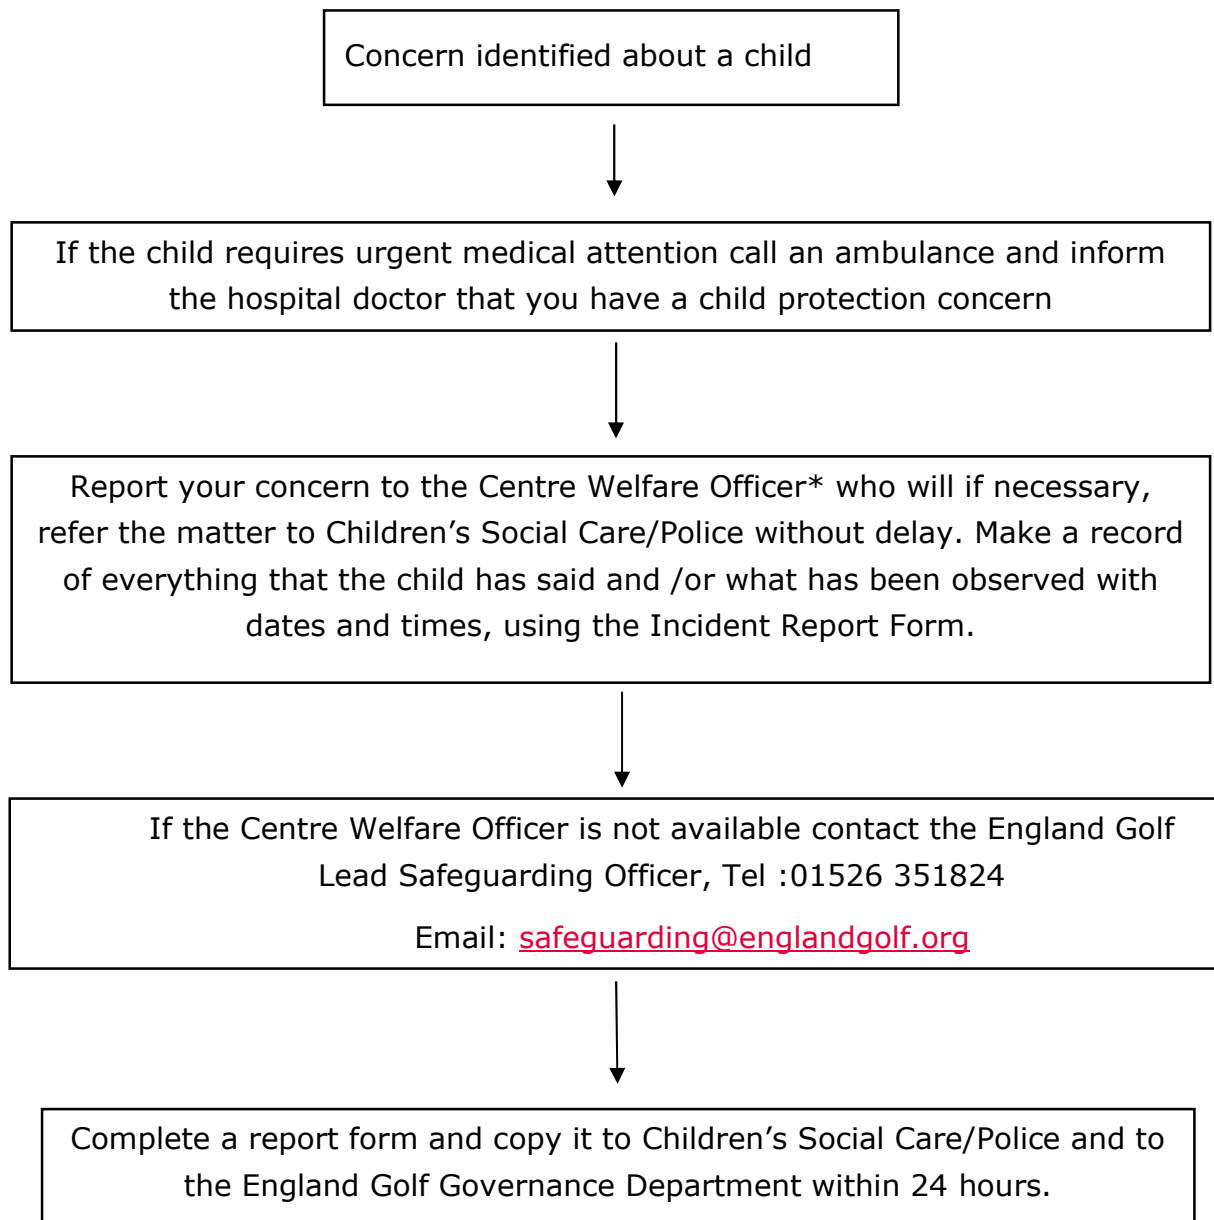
Concern identified about a child

If the child requires urgent medical attention call an ambulance and inform the hospital doctor that you have a child protection concern

Report your concern to the Centre Welfare Officer* who will if necessary, refer the matter to Children’s Social Care/Police without delay. Make a record of everything that the child has said and /or what has been observed with dates and times, using the Incident Report Form.

If the Centre Welfare Officer is not available contact the England Golf Lead Safeguarding Officer, Tel :01526 351824

Email: safeguarding@englandgolf.org

Complete a report form and copy it to Children’s Social Care/Police and to the England Golf Governance Department within 24 hours.